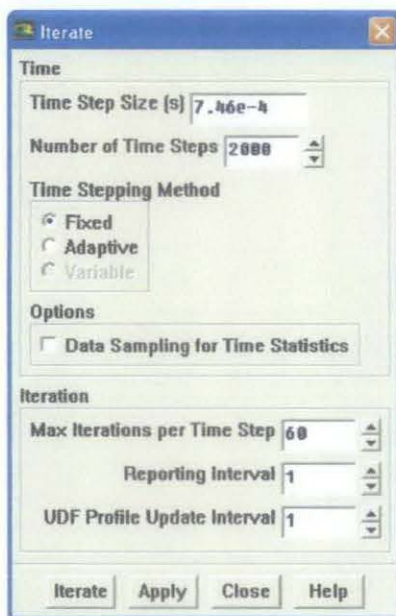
Iterate

Time

Time Step Size (s) 7.46e-4

Number of Time Steps 2000

Time Stepping Method

Fixed
Adaptive
Variable

Options

Data Sampling for Time Statistics

Iteration

Max Iterations per Time Step 60

Reporting Interval 1

UDF Profile Update Interval 1

Iterate Apply Close Help